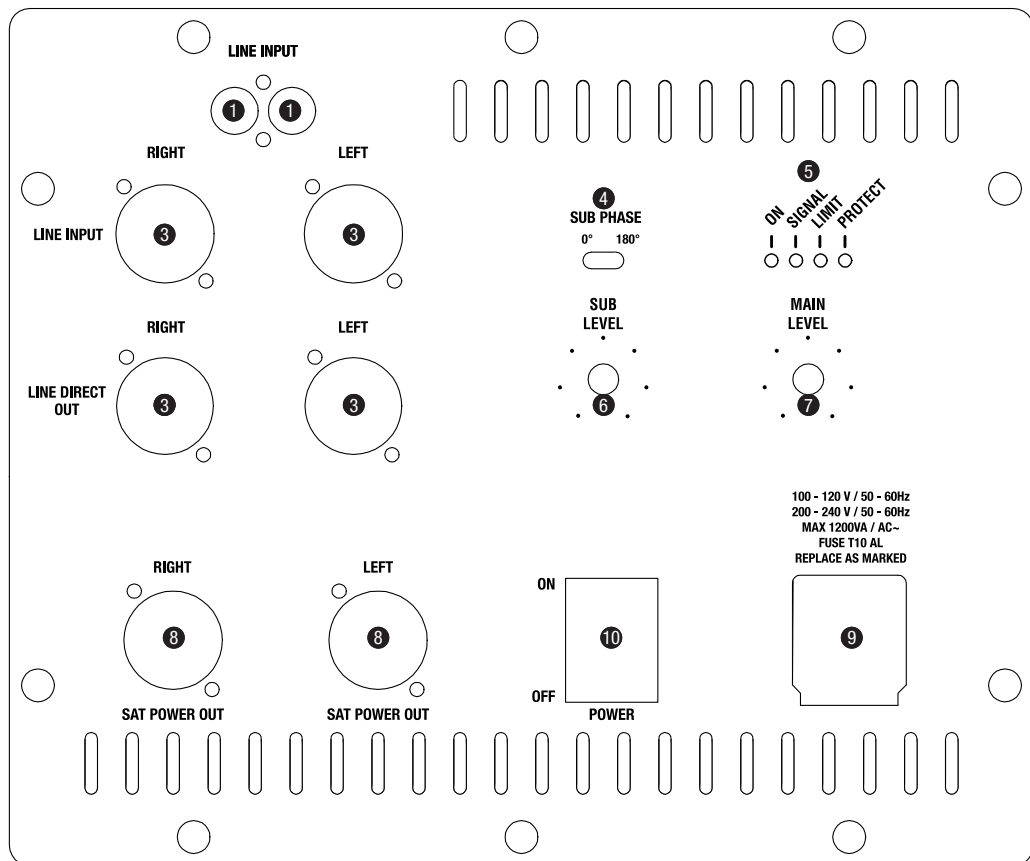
LINE INPUT

1 1

RIGHT

LEFT

LINE INPUT

3

3

RIGHT

LEFT

LINE DIRECT OUT

3

3

4

SUB PHASE

0° 180°

5

ON SIGNAL LIMIT PROTECT

SUB LEVEL

6

MAIN LEVEL

7

100 - 120 V / 50 - 60Hz
200 - 240 V / 50 - 60Hz
MAX 1200VA / AC~
FUSE T10 AL
REPLACE AS MARKED

RIGHT

LEFT

8

8

SAT POWER OUT

SAT POWER OUT

ON

10

OFF

POWER

9